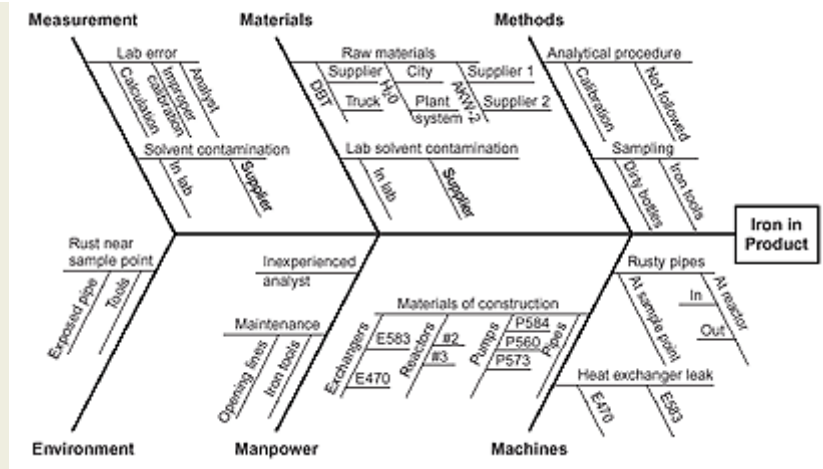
Measurement

Lab error
Analyst
Improper calibration
Calculation

Solvent contamination
In lab
Supplier

Materials

Raw materials
Supplier
City
Supplier 1
$H_2O$
DBT
Truck
Plant system
AAV-2
Supplier 2

Lab solvent contamination
In lab
Supplier

Methods

Analytical procedure
Calibration
Not followed

Sampling
Dirty bottles
Iron tools

Iron in Product

Environment

Rust near sample point
Exposed pipe
Tools

Manpower

Inexperienced analyst

Maintenance
Opening lines
Iron tools

Machines

Materials of construction
Exchangers
E583
E470
Reactors
#2
#3
Pumps
P584
P560
P573
Pipes

Rusty pipes
At sample point
In
At reactor
Out

Heat exchanger leak
E470
E583